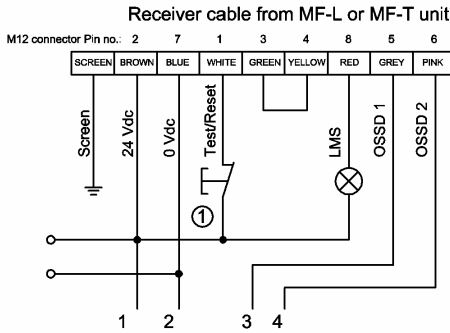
Receiver cable from MF-L or MF-T unit

M12 connector Pin no.: 2 7 1 3 4 8 5 6

| SCREEN | BROWN | BLUE | WHITE | GREEN | YELLOW | RED | GREY | PINK |
|---|---|---|---|---|---|---|---|---|

Screen
24 Vdc
0 Vdc
Test/Reset
LMS
OSSD 1
OSSD 2

①

1 2 3 4